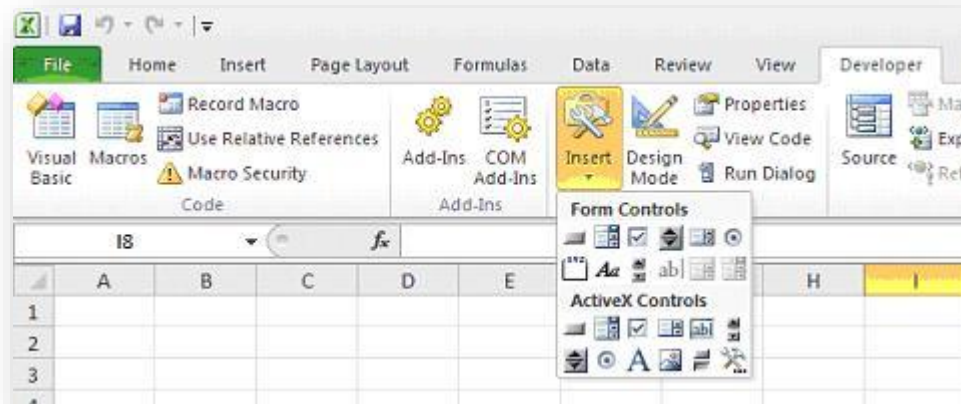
File Home Insert Page Layout Formulas Data Review View Developer

Visual Basic Macros Record Macro Use Relative References Macro Security Code

Add-Ins COM Add-Ins Add-Ins

Insert Design Mode Properties View Code Run Dialog

Source Ma Exp Ref

Form Controls

ActiveX Controls

I8 $f_x$

| | A | B | C | D | E | | H | I |
|---|---|---|---|---|---|---|---|---|
| 1 | | | | | | | | |
| 2 | | | | | | | | |
| 3 | | | | | | | | |